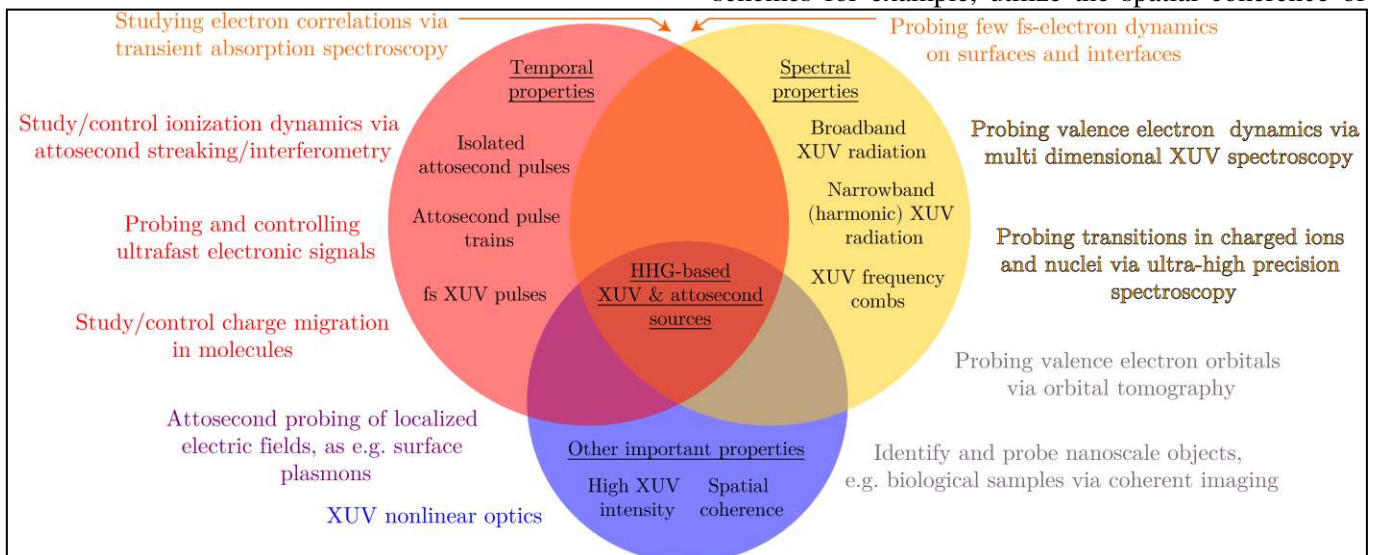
schemes for example, utilize the spatial coherence of

Studying electron correlations via transient absorption spectroscopy

Probing few fs-electron dynamics on surfaces and interfaces

Temporal properties

Spectral properties

Study/control ionization dynamics via attosecond streaking/interferometry

Isolated attosecond pulses

Attosecond pulse trains

fs XUV pulses

Broadband XUV radiation

Narrowband (harmonic) XUV radiation

XUV frequency combs

Probing valence electron dynamics via multi dimensional XUV spectroscopy

Probing transitions in charged ions and nuclei via ultra-high precision spectroscopy

Probing and controlling ultrafast electronic signals

HHG-based XUV & attosecond sources

Study/control charge migration in molecules

Probing valence electron orbitals via orbital tomography

Attosecond probing of localized electric fields, as e.g. surface plasmons

Other important properties

High XUV intensity

Spatial coherence

Identify and probe nanoscale objects, e.g. biological samples via coherent imaging

XUV nonlinear optics